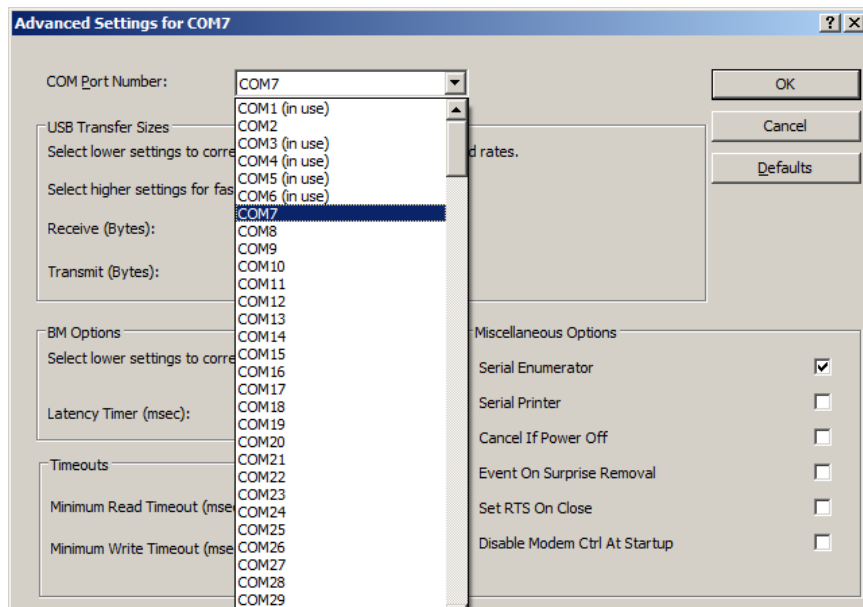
Advanced Settings for COM7

? X

COM Port Number: COM7

OK

Cancel

Defaults

USB Transfer Sizes

Select lower settings to corre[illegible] d rates.

Select higher settings for fas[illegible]

Receive (Bytes):

Transmit (Bytes):

COM1 (in use)
COM2
COM3 (in use)
COM4 (in use)
COM5 (in use)
COM6 (in use)
COM7
COM8
COM9
COM10
COM11
COM12
COM13
COM14
COM15
COM16
COM17
COM18
COM19
COM20
COM21
COM22
COM23
COM24
COM25
COM26
COM27
COM28
COM29

BM Options

Select lower settings to corre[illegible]

Latency Timer (msec):

Timeouts

Minimum Read Timeout (mse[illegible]

Minimum Write Timeout (mse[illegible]

Miscellaneous Options

Serial Enumerator ☑

Serial Printer ☐

Cancel If Power Off ☐

Event On Surprise Removal ☐

Set RTS On Close ☐

Disable Modem Ctrl At Startup ☐